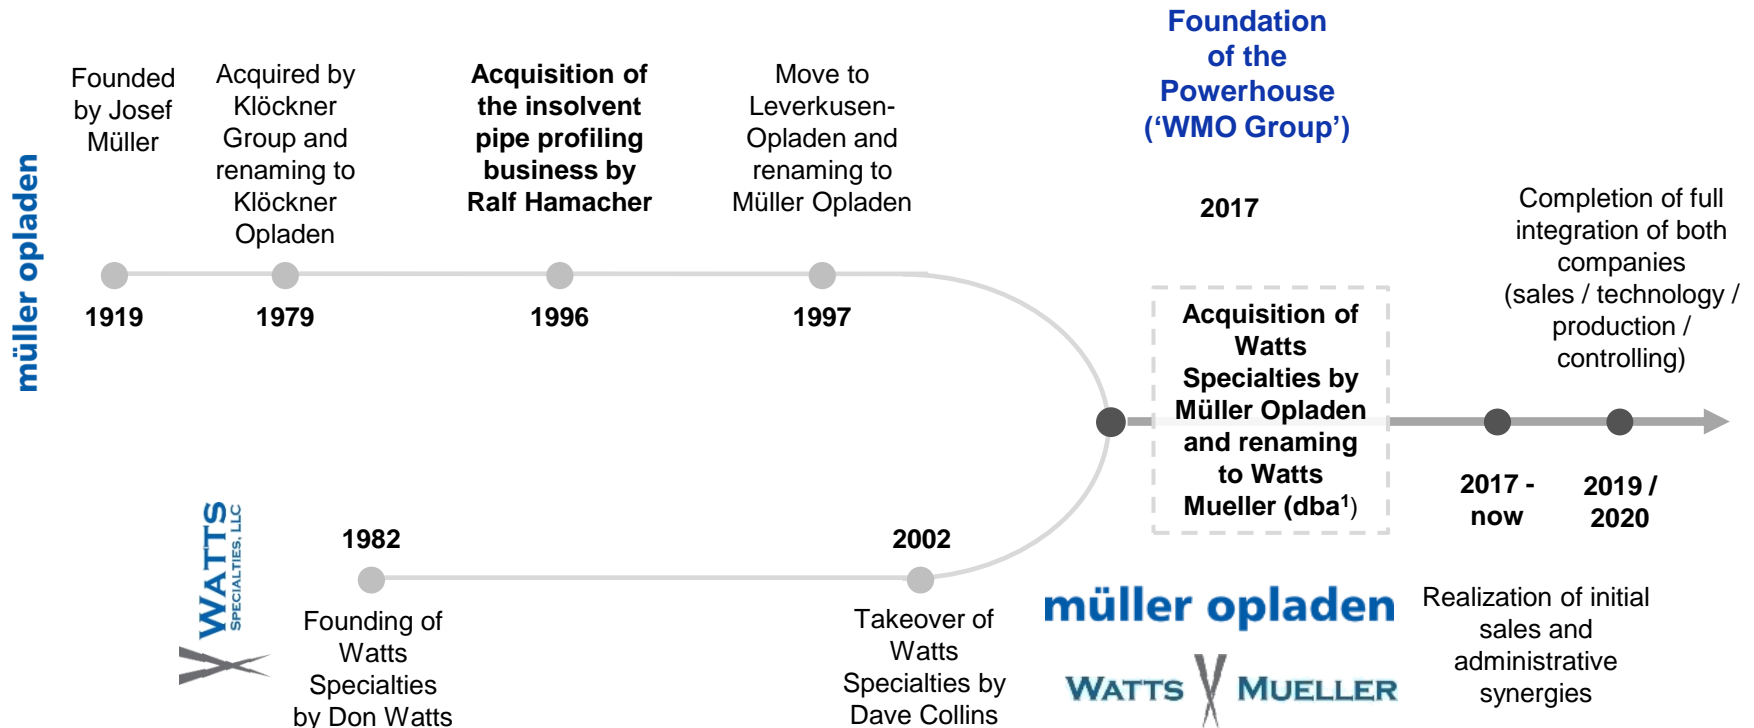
müller opladen

Founded by Josef Müller

1919

Acquired by Klöckner Group and renaming to Klöckner Opladen

1979

**Acquisition of the insolvent pipe profiling business by Ralf Hamacher**

1996

Move to Leverkusen-Opladen and renaming to Müller Opladen

1997

**Foundation of the Powerhouse ('WMO Group')**

2017

**Acquisition of Watts Specialties by Müller Opladen and renaming to Watts Mueller (dba$^1$)**

Completion of full integration of both companies (sales / technology / production / controlling)

2017 - now

2019 / 2020

Realization of initial sales and administrative synergies

WATTS SPECIALTIES, LLC

1982

Founding of Watts Specialties by Don Watts

2002

Takeover of Watts Specialties by Dave Collins

müller opladen

WATTS MUELLER